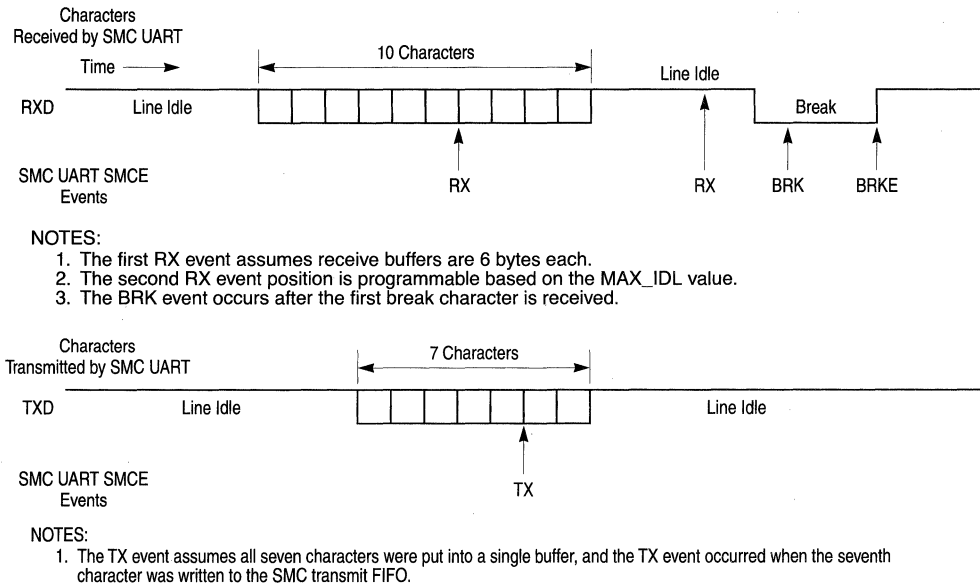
Characters
Received by SMC UART

Time

10 Characters

Line Idle

RXD

Line Idle

Break

SMC UART SMCE
Events

RX

RX

BRK

BRKE

NOTES:
1. The first RX event assumes receive buffers are 6 bytes each.
2. The second RX event position is programmable based on the MAX_IDL value.
3. The BRK event occurs after the first break character is received.

Characters
Transmitted by SMC UART

7 Characters

TXD

Line Idle

Line Idle

SMC UART SMCE
Events

TX

NOTES:
1. The TX event assumes all seven characters were put into a single buffer, and the TX event occurred when the seventh character was written to the SMC transmit FIFO.